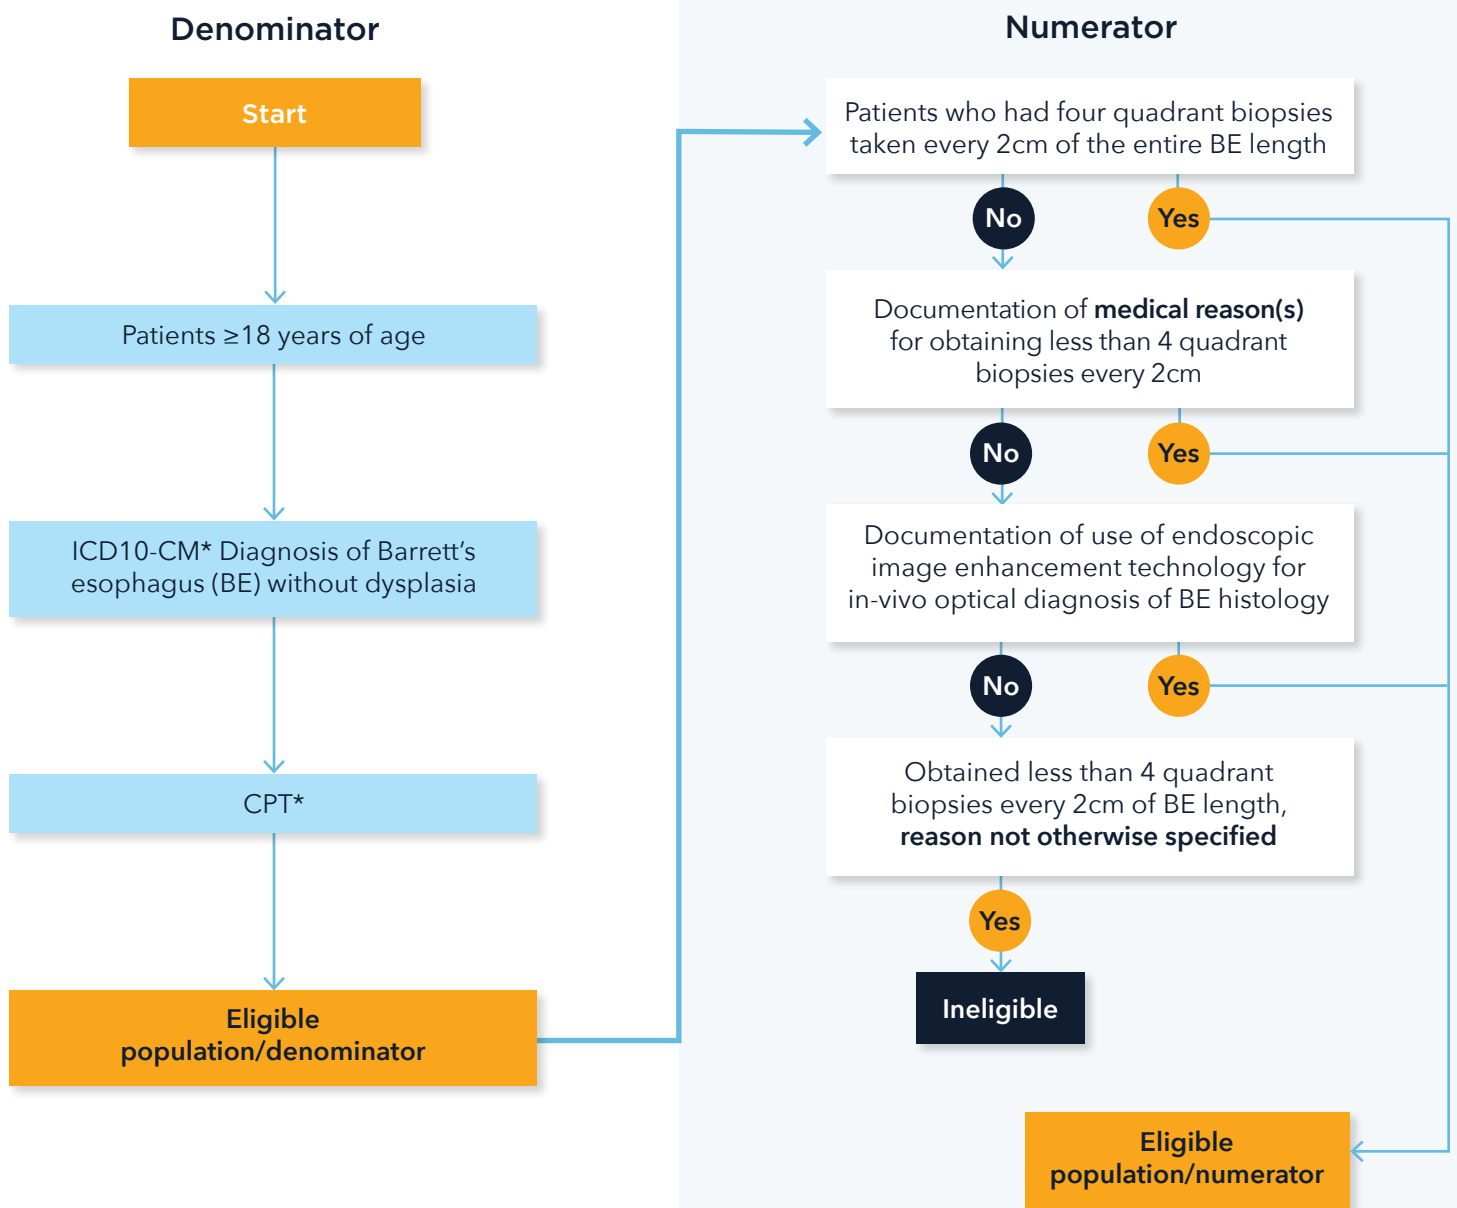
Denominator

Start

Patients ≥18 years of age

ICD10-CM* Diagnosis of Barrett's esophagus (BE) without dysplasia

CPT*

Eligible population/denominator

Numerator

Patients who had four quadrant biopsies taken every 2cm of the entire BE length

No

Yes

Documentation of **medical reason(s)** for obtaining less than 4 quadrant biopsies every 2cm

No

Yes

Documentation of use of endoscopic image enhancement technology for in-vivo optical diagnosis of BE histology

No

Yes

Obtained less than 4 quadrant biopsies every 2cm of BE length, **reason not otherwise specified**

Yes

Ineligible

Eligible population/numerator